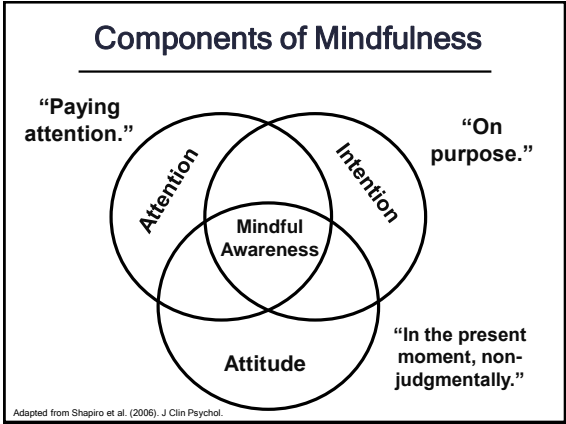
Components of Mindfulness

"Paying attention."

"On purpose."

Attention

Intention

Mindful Awareness

Attitude

"In the present moment, non-judgmentally."

Adapted from Shapiro et al. (2006). J Clin Psychol.